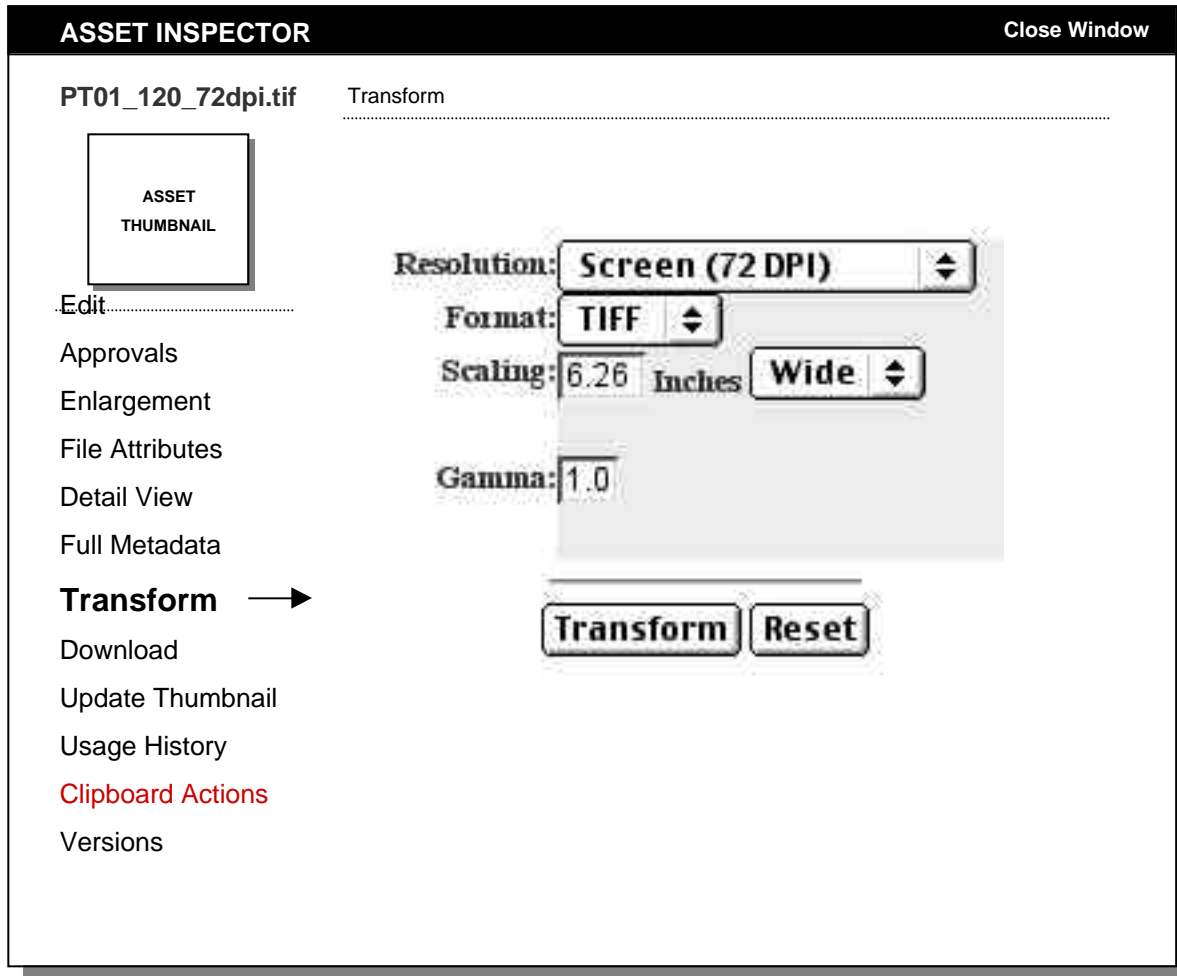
ASSET INSPECTOR

Close Window

PT01_120_72dpi.tif

ASSET THUMBNAIL

Edit
Approvals
Enlargement
File Attributes
Detail View
Full Metadata
Transform
Download
Update Thumbnail
Usage History
Clipboard Actions
Versions

Transform

Resolution: Screen (72 DPI)
Format: TIFF
Scaling: 6.26 Inches Wide
Gamma: 1.0

Transform Reset